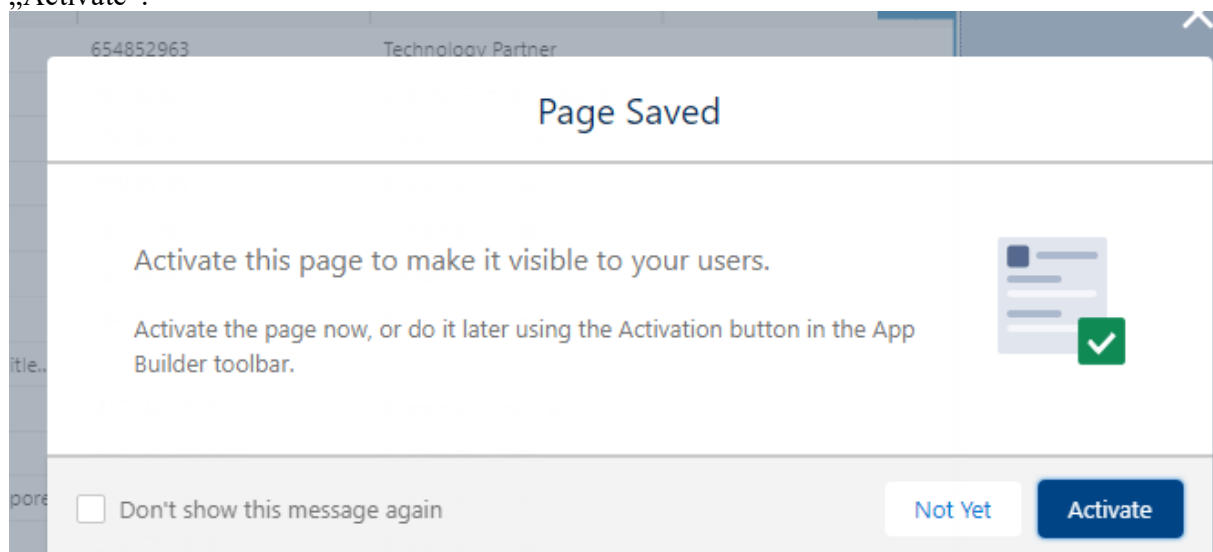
„Activate".

654852963 Technology Partner

Page Saved

Activate this page to make it visible to your users.

Activate the page now, or do it later using the Activation button in the App Builder toolbar.

itle...

pore

Don't show this message again

Not Yet

Activate